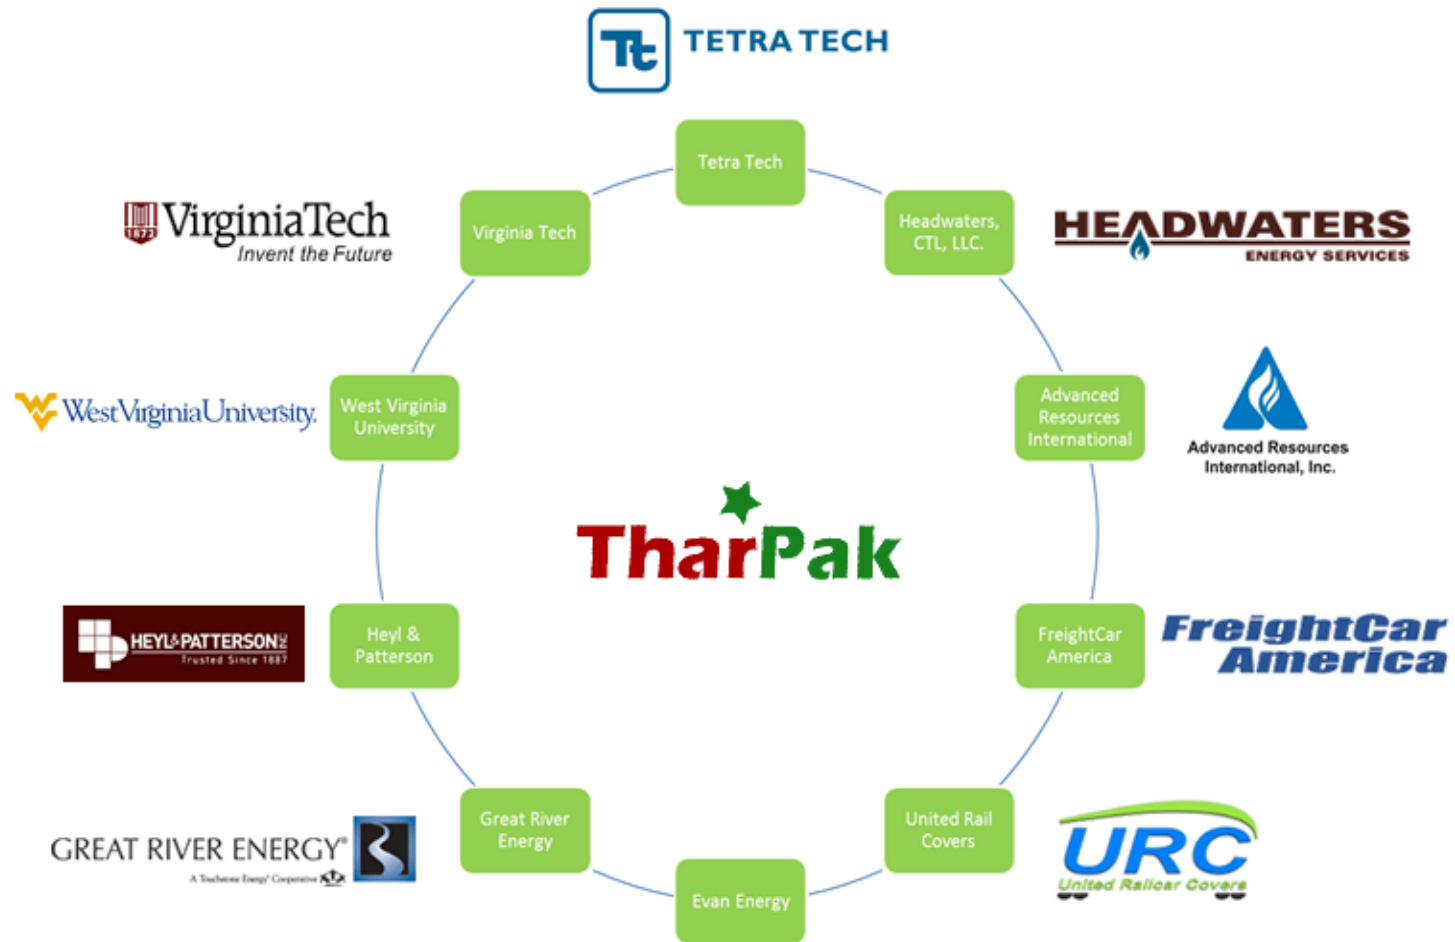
Tt TETRA TECH

Tetra Tech

Virginia Tech

Headwaters, CTL, LLC.

1872 VirginiaTech
Invent the Future

HEADWATERS
ENERGY SERVICES

WestVirginiaUniversity.

West Virginia University

Advanced Resources International

Advanced Resources International, Inc.

TharPak

HEYL&PATTERSON INC
Trusted Since 1887

Heyl & Patterson

FreightCar America

FreightCar America

Great River Energy

United Rail Covers

GREAT RIVER ENERGY®
A Touchstone Energy® Cooperative

Evan Energy

URC
United Railcar Covers